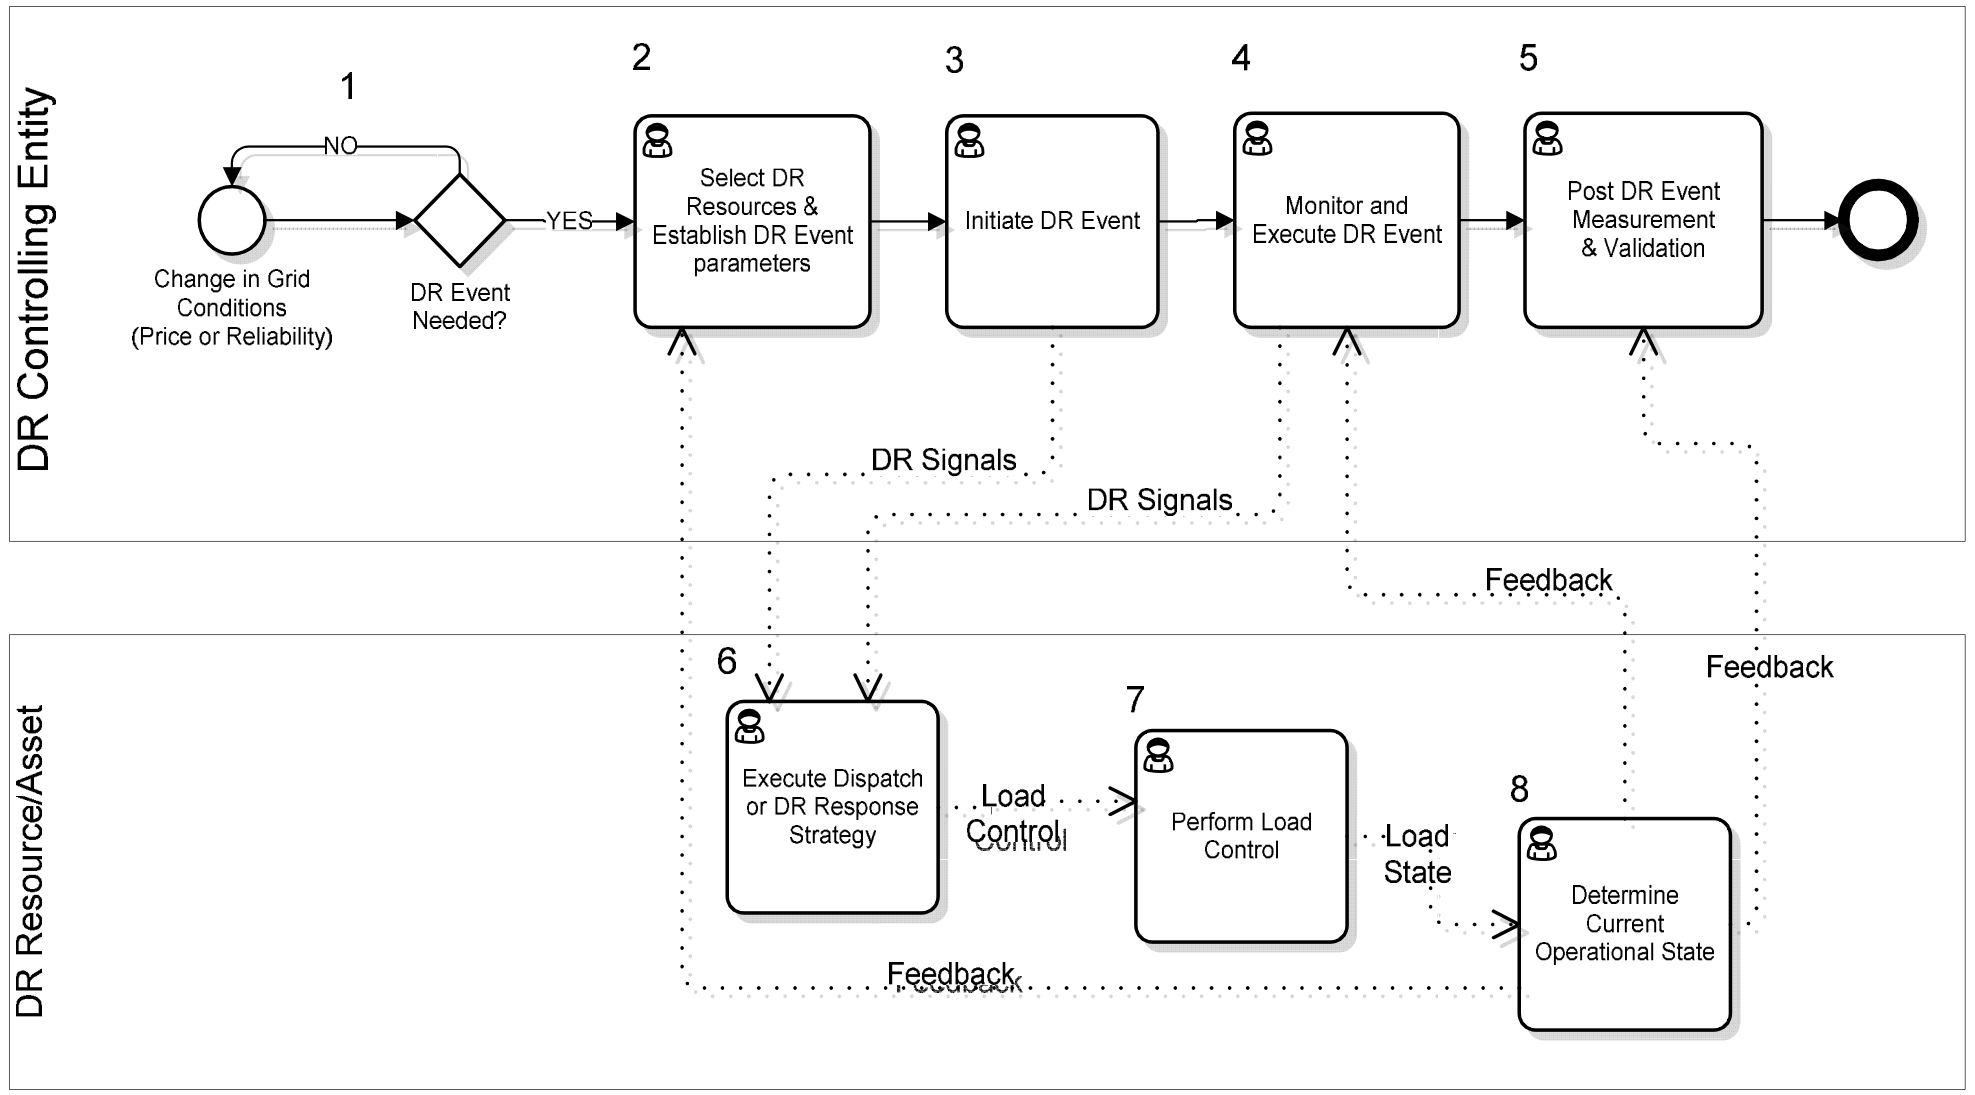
DR Controlling Entity

1

NO

YES

Change in Grid Conditions (Price or Reliability)

DR Event Needed?

2

Select DR Resources & Establish DR Event parameters

3

Initiate DR Event

4

Monitor and Execute DR Event

5

Post DR Event Measurement & Validation

DR Signals

DR Signals

Feedback

Feedback

DR Resource/Asset

6

Execute Dispatch or DR Response Strategy

Load Control

7

Perform Load Control

Load State

8

Determine Current Operational State

Feedback